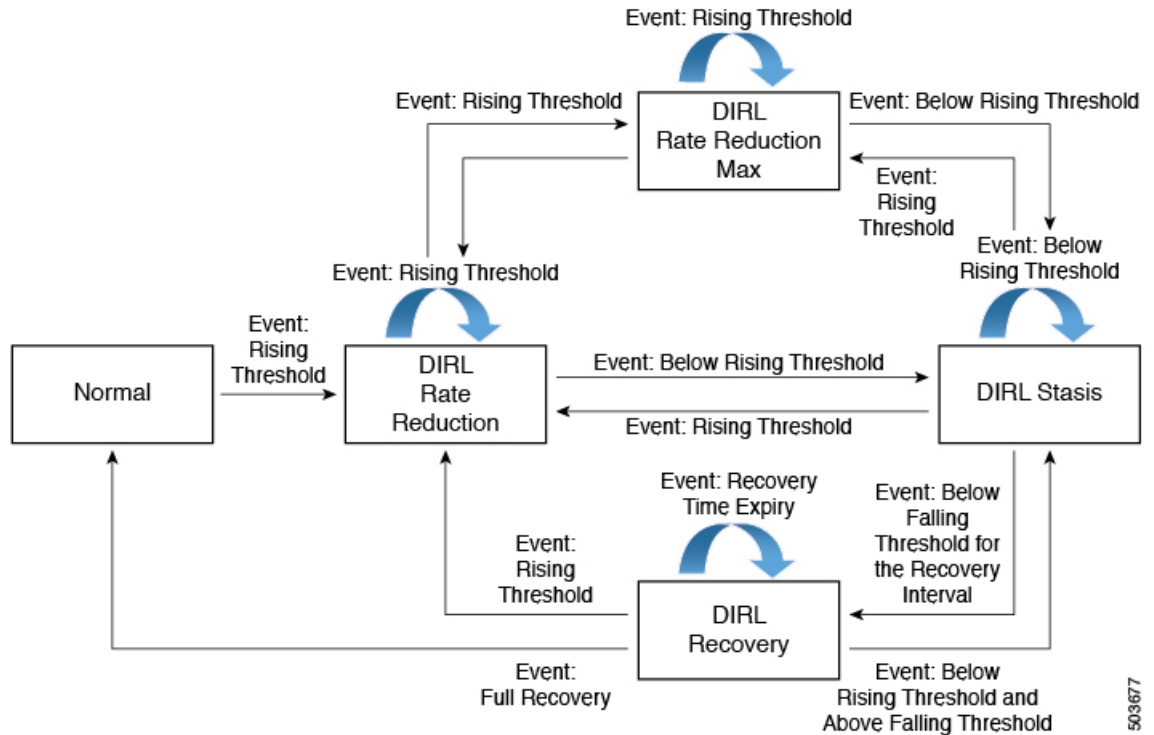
Event: Rising Threshold

Event: Rising Threshold

DIRL Rate Reduction Max

Event: Below Rising Threshold

Event: Rising Threshold

Event: Below Rising Threshold

Event: Rising Threshold

Event: Rising Threshold

Normal

DIRL Rate Reduction

Event: Below Rising Threshold

Event: Rising Threshold

DIRL Stasis

Event: Recovery Time Expiry

Event: Below Falling Threshold for the Recovery Interval

Event: Rising Threshold

DIRL Recovery

Event: Full Recovery

Event: Below Rising Threshold and Above Falling Threshold

503677